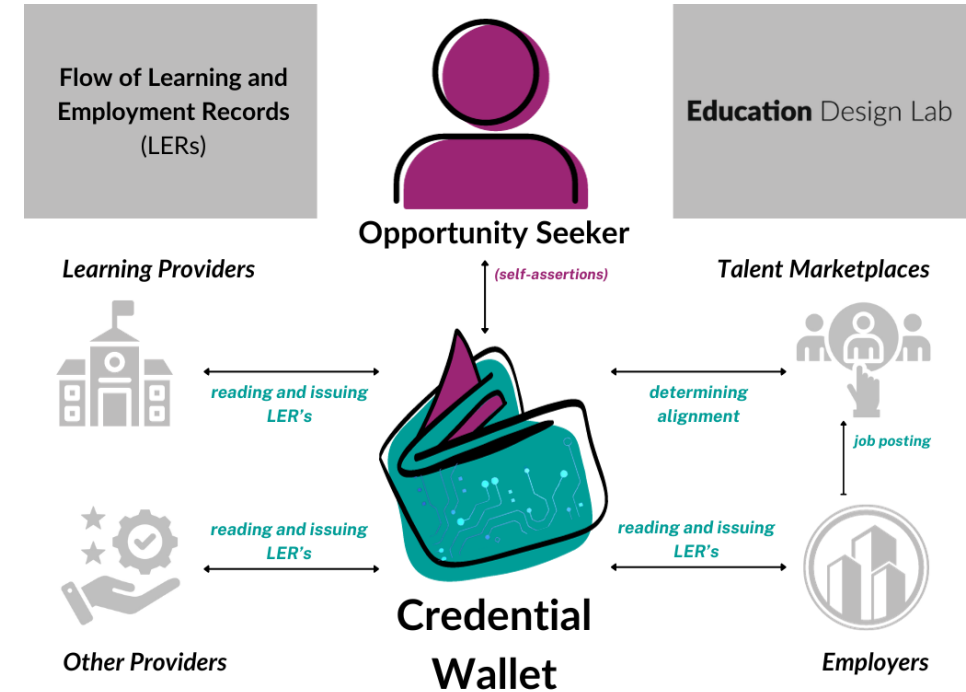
Flow of Learning and Employment Records (LERs)

Education Design Lab

Opportunity Seeker

(self-assertions)

Learning Providers

Talent Marketplaces

reading and issuing LER's

determining alignment

job posting

reading and issuing LER's

reading and issuing LER's

Credential Wallet

Other Providers

Employers